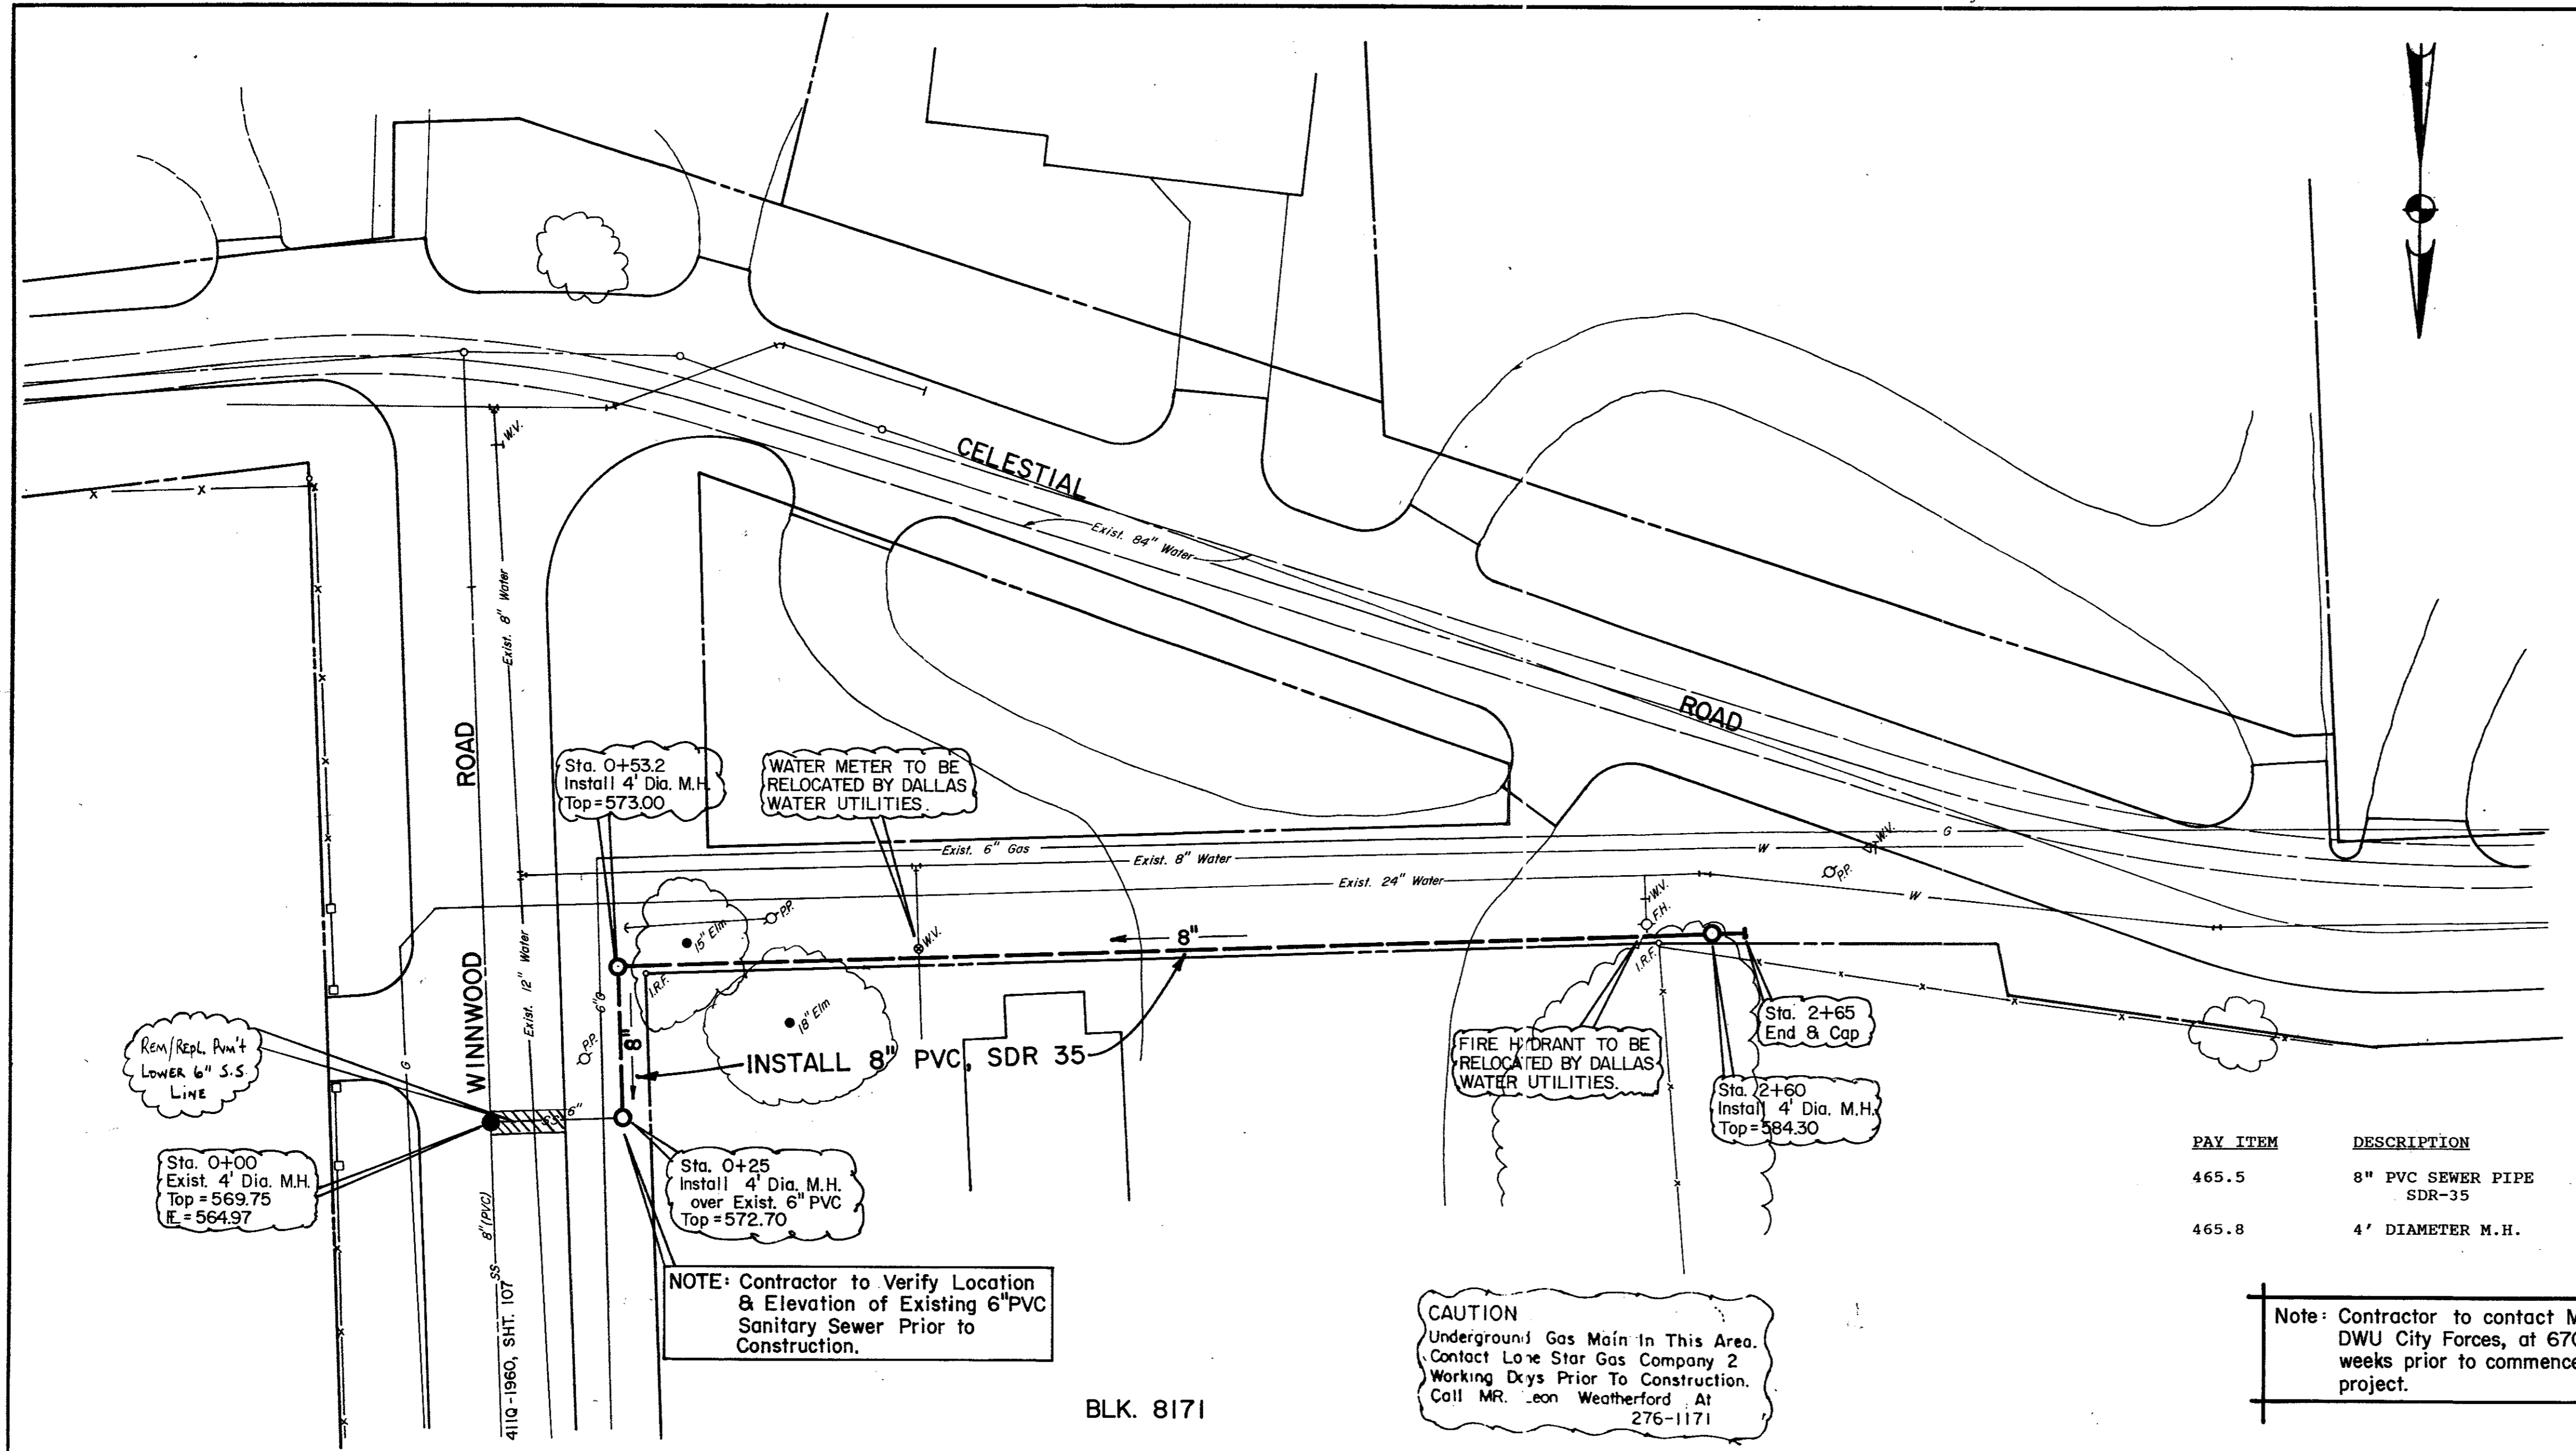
CELESTIAL

ROAD

Exist. 84" Water

W.V.

Exist. 8" Water

ROAD

WINNWOOD

Exist. 12" Water

Sta. 0+53.2
Install 4' Dia. M.H.
Top = 573.00

WATER METER TO BE RELOCATED BY DALLAS WATER UTILITIES.

Exist. 6" Gas

Exist. 8" Water

Exist. 24" Water

W

G

W.V.

P.P.

W

15" Elm

P.P.

W.V.

8"

I.R.F.

18" Elm

6"

8"

P.P.

INSTALL 8" PVC, SDR 35

W.V.
F.H.

I.R.F.

FIRE HYDRANT TO BE RELOCATED BY DALLAS WATER UTILITIES.

Sta. 2+65
End & Cap

Sta. 2+60
Install 4' Dia. M.H.
Top = 584.30

Rem/Repl. Pvm't
Lower 6" S.S.
Line

G

6"

Sta. 0+00
Exist. 4' Dia. M.H.
Top = 569.75
FL = 564.97

Sta. 0+25
Install 4' Dia. M.H.
over Exist. 6" PVC
Top = 572.70

8" (PVC)

SS

411Q-1960, SHT. 107

NOTE: Contractor to Verify Location & Elevation of Existing 6" PVC Sanitary Sewer Prior to Construction.

BLK. 8171

CAUTION
Underground Gas Main In This Area. Contact Lone Star Gas Company 2 Working Days Prior To Construction. Call MR. Leon Weatherford At 276-1171

| PAY ITEM | DESCRIPTION |
|---|---|
| 465.5 | 8" PVC SEWER PIPE SDR-35 |
| 465.8 | 4' DIAMETER M.H. |

Note: Contractor to contact M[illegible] DWU City Forces, at 67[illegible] weeks prior to commence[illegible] project.